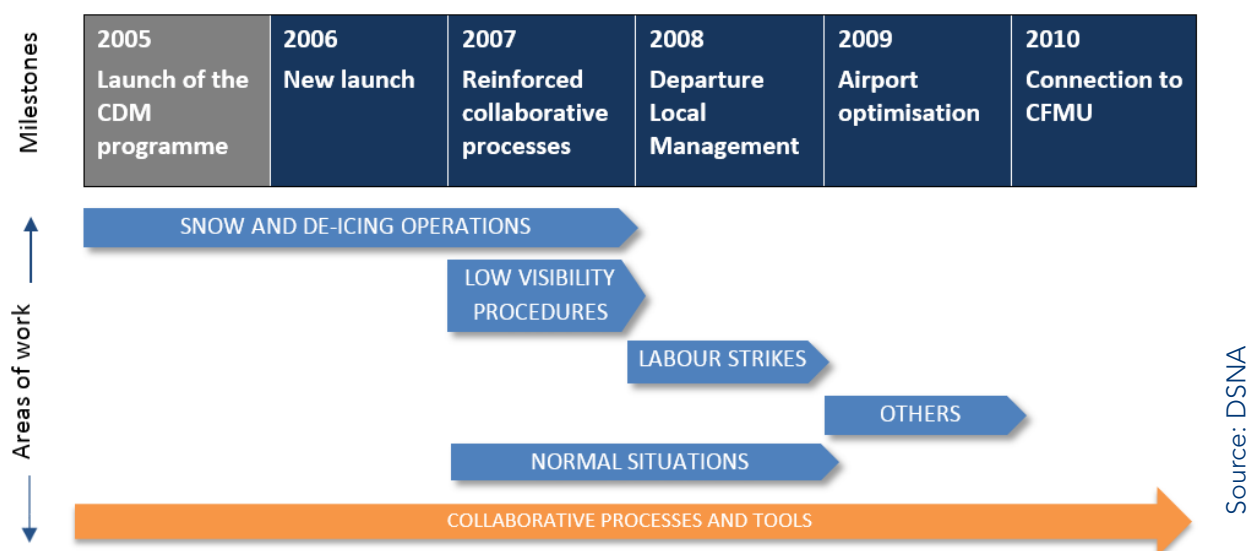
Milestones

| 2005 Launch of the CDM programme | 2006 New launch | 2007 Reinforced collaborative processes | 2008 Departure Local Management | 2009 Airport optimisation | 2010 Connection to CFMU |
|---|---|---|---|---|---|

Areas of work

SNOW AND DE-ICING OPERATIONS

LOW VISIBILITY PROCEDURES

LABOUR STRIKES

OTHERS

NORMAL SITUATIONS

COLLABORATIVE PROCESSES AND TOOLS

Source: DSNA